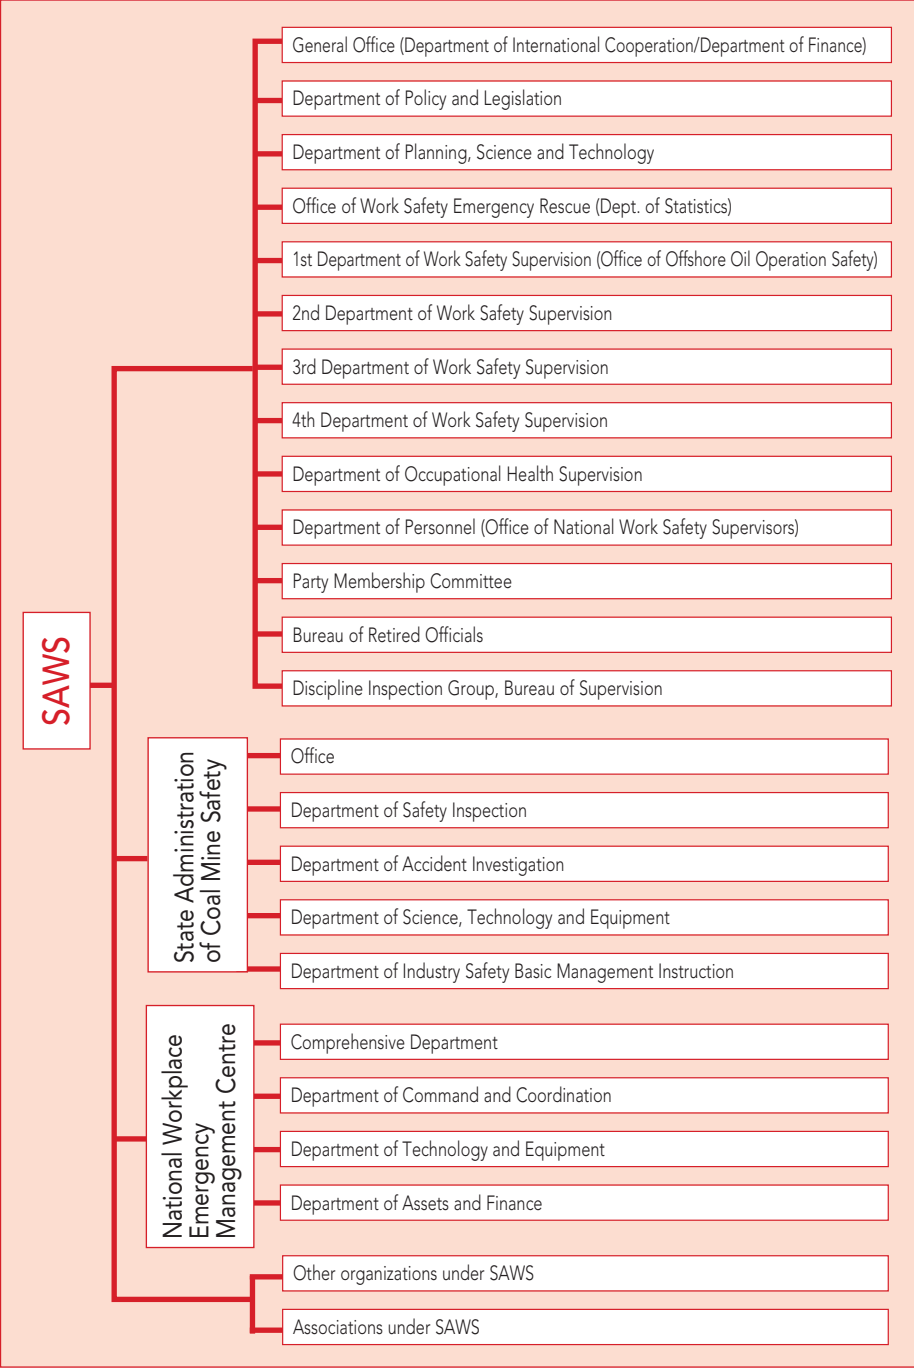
SAWS

General Office (Department of International Cooperation/Department of Finance)

Department of Policy and Legislation

Department of Planning, Science and Technology

Office of Work Safety Emergency Rescue (Dept. of Statistics)

1st Department of Work Safety Supervision (Office of Offshore Oil Operation Safety)

2nd Department of Work Safety Supervision

3rd Department of Work Safety Supervision

4th Department of Work Safety Supervision

Department of Occupational Health Supervision

Department of Personnel (Office of National Work Safety Supervisors)

Party Membership Committee

Bureau of Retired Officials

Discipline Inspection Group, Bureau of Supervision

State Administration of Coal Mine Safety

Office

Department of Safety Inspection

Department of Accident Investigation

Department of Science, Technology and Equipment

Department of Industry Safety Basic Management Instruction

National Workplace Emergency Management Centre

Comprehensive Department

Department of Command and Coordination

Department of Technology and Equipment

Department of Assets and Finance

Other organizations under SAWS

Associations under SAWS